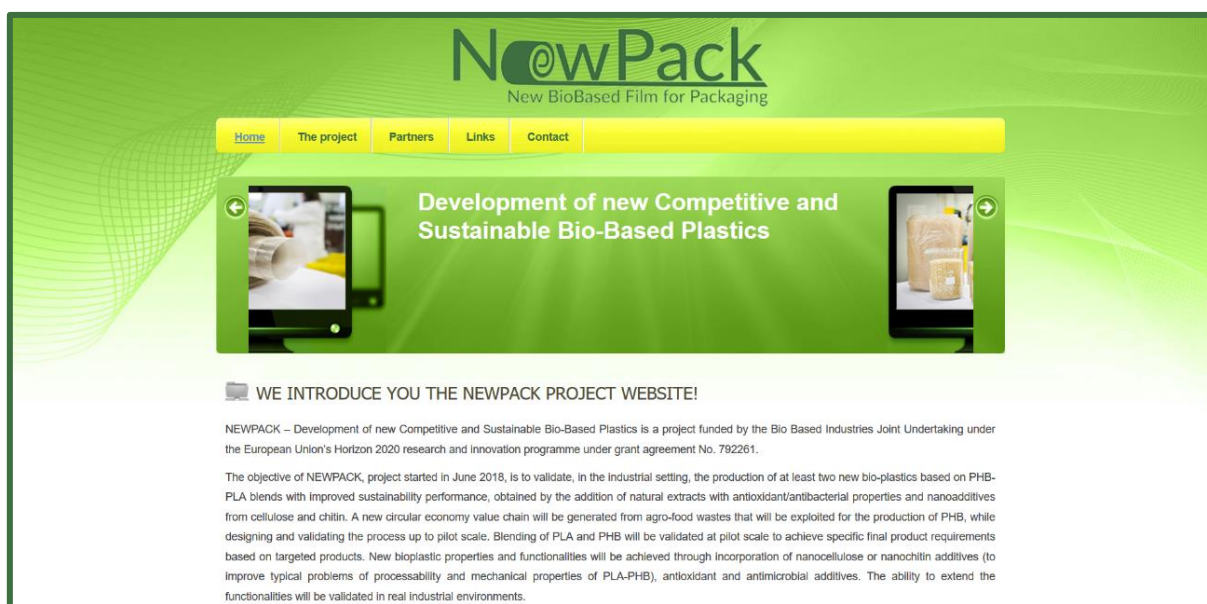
NewPack
New BioBased Film for Packaging

Home | The project | Partners | Links | Contact

Development of new Competitive and Sustainable Bio-Based Plastics

WE INTRODUCE YOU THE NEWPACK PROJECT WEBSITE!

NEWPACK – Development of new Competitive and Sustainable Bio-Based Plastics is a project funded by the Bio Based Industries Joint Undertaking under the European Union's Horizon 2020 research and innovation programme under grant agreement No. 792261.

The objective of NEWPACK, project started in June 2018, is to validate, in the industrial setting, the production of at least two new bio-plastics based on PHB-PLA blends with improved sustainability performance, obtained by the addition of natural extracts with antioxidant/antibacterial properties and nanoadditives from cellulose and chitin. A new circular economy value chain will be generated from agro-food wastes that will be exploited for the production of PHB, while designing and validating the process up to pilot scale. Blending of PLA and PHB will be validated at pilot scale to achieve specific final product requirements based on targeted products. New bioplastic properties and functionalities will be achieved through incorporation of nanocellulose or nanochitin additives (to improve typical problems of processability and mechanical properties of PLA-PHB), antioxidant and antimicrobial additives. The ability to extend the functionalities will be validated in real industrial environments.